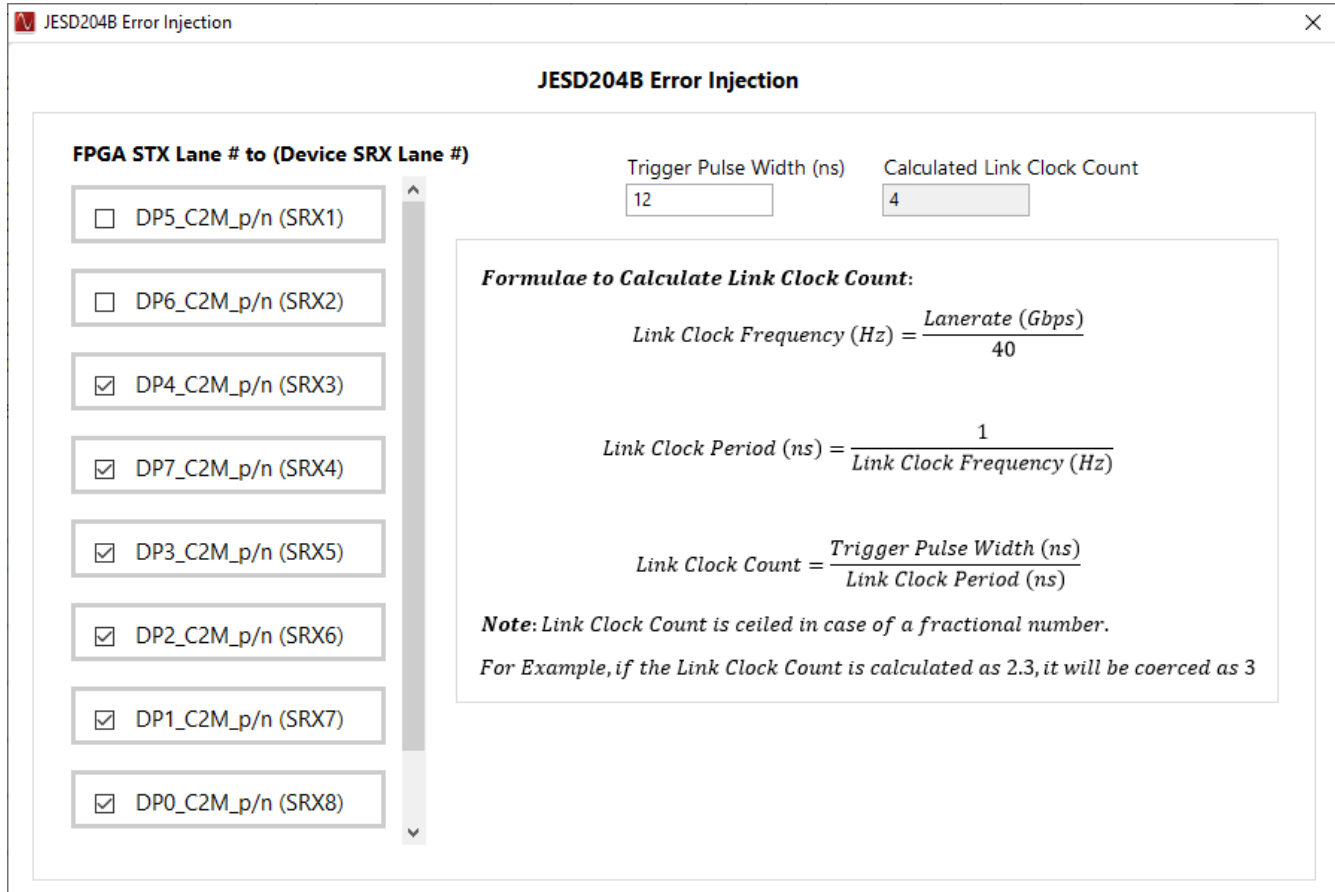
JESD204B Error Injection

JESD204B Error Injection

FPGA STX Lane # to (Device SRX Lane #)

☐ DP5_C2M_p/n (SRX1)

☐ DP6_C2M_p/n (SRX2)

☑ DP4_C2M_p/n (SRX3)

☑ DP7_C2M_p/n (SRX4)

☑ DP3_C2M_p/n (SRX5)

☑ DP2_C2M_p/n (SRX6)

☑ DP1_C2M_p/n (SRX7)

☑ DP0_C2M_p/n (SRX8)

Trigger Pulse Width (ns)
12

Calculated Link Clock Count
4

Formulae to Calculate Link Clock Count:

$Link\ Clock\ Frequency\ (Hz) = \frac{Lanerate\ (Gbps)}{40}$

$Link\ Clock\ Period\ (ns) = \frac{1}{Link\ Clock\ Frequency\ (Hz)}$

$Link\ Clock\ Count = \frac{Trigger\ Pulse\ Width\ (ns)}{Link\ Clock\ Period\ (ns)}$

Note: Link Clock Count is ceiled in case of a fractional number.

For Example, if the Link Clock Count is calculated as 2.3, it will be coerced as 3